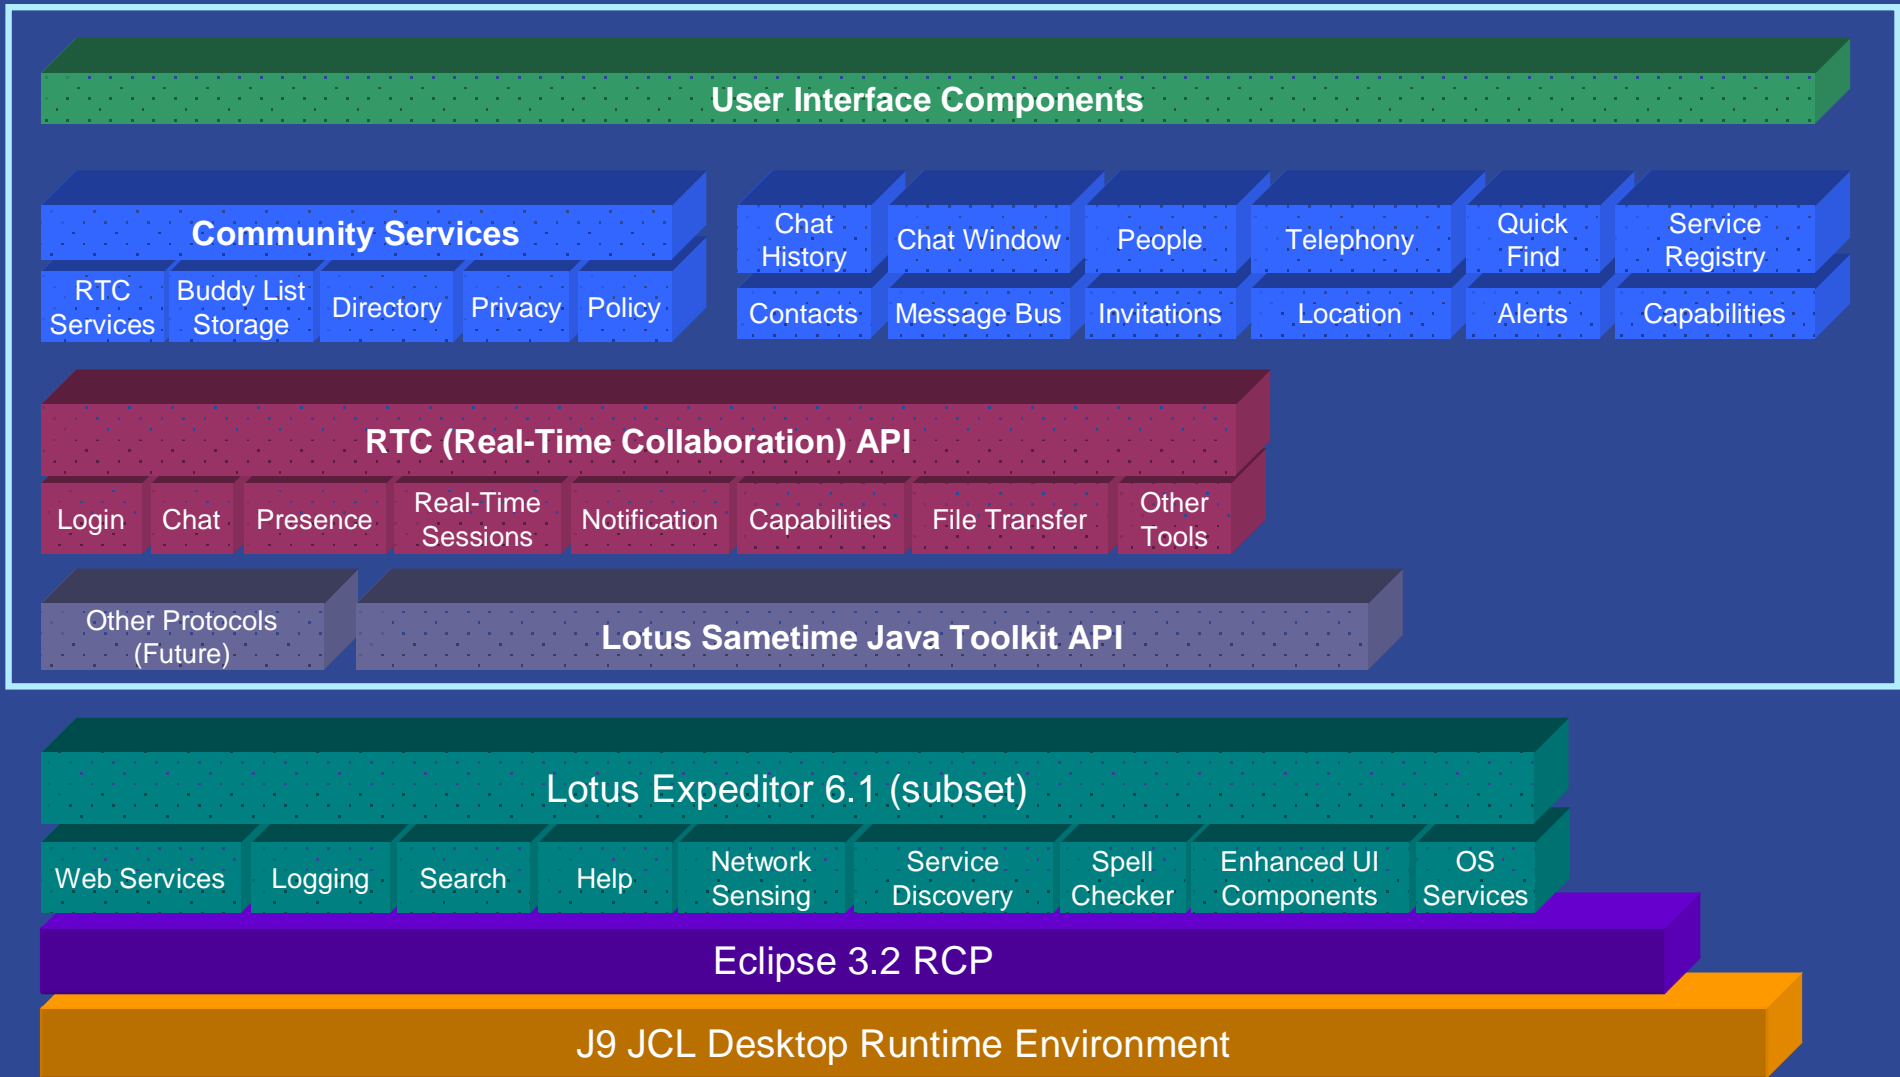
User Interface Components

Community Services

RTC Services

Buddy List Storage

Directory

Privacy

Policy

Chat History

Chat Window

People

Telephony

Quick Find

Service Registry

Contacts

Message Bus

Invitations

Location

Alerts

Capabilities

RTC (Real-Time Collaboration) API

Login

Chat

Presence

Real-Time Sessions

Notification

Capabilities

File Transfer

Other Tools

Other Protocols (Future)

Lotus Sametime Java Toolkit API

Lotus Expeditor 6.1 (subset)

Web Services

Logging

Search

Help

Network Sensing

Service Discovery

Spell Checker

Enhanced UI Components

OS Services

Eclipse 3.2 RCP

J9 JCL Desktop Runtime Environment